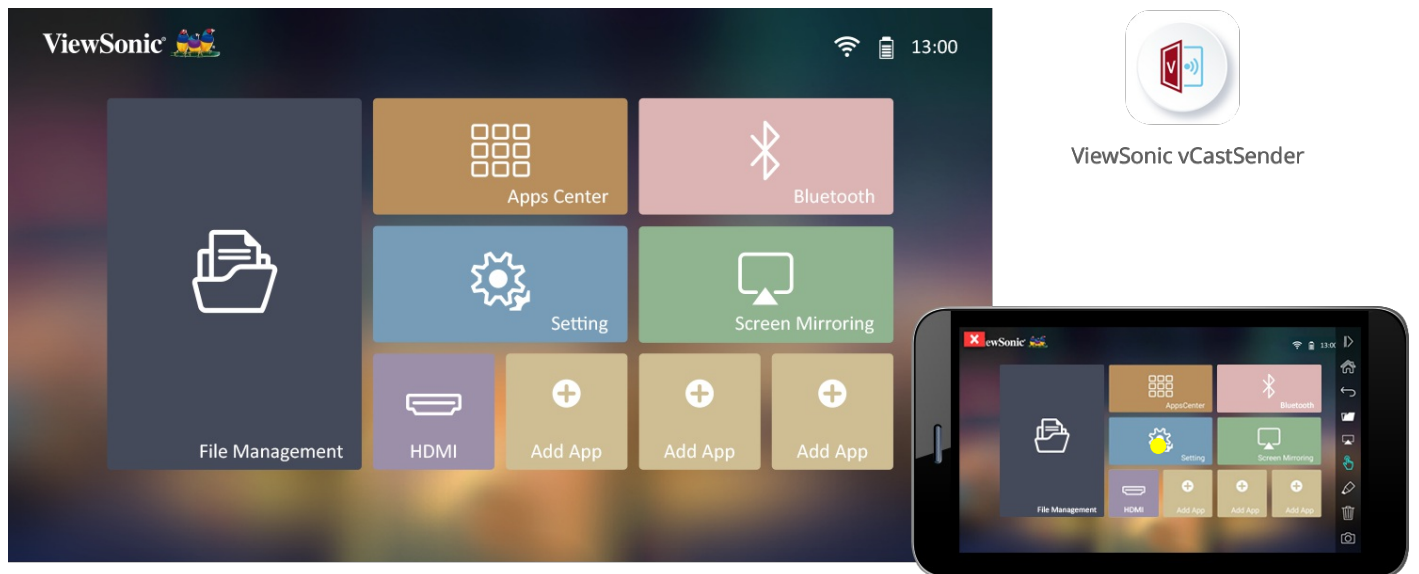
ViewSonic

13:00

Apps Center

Bluetooth

Setting

Screen Mirroring

File Management

HDMI

Add App

Add App

Add App

ViewSonic vCastSender

ewSonic

13:00

AppsCenter

Bluetooth

Setting

Screen Mirroring

File Management

HDMI

Add App

Add App

Add App